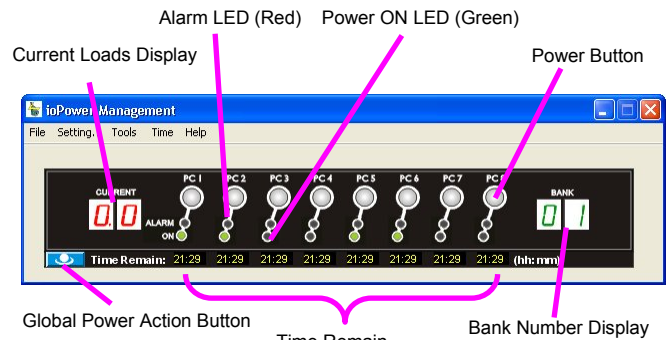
Alarm LED (Red)
Power ON LED (Green)
Current Loads Display
Power Button
ioPower Management
File Setting.. Tools Time Help
CURRENT
0.0
PC 1 PC 2 PC 3 PC 4 PC 5 PC 6 PC 7 PC 8
ALARM
ON
BANK
01
Time Remain: 21:29 21:29 21:29 21:29 21:29 21:29 21:29 21:29 (hh:mm)
Global Power Action Button
Time Remain
Bank Number Display